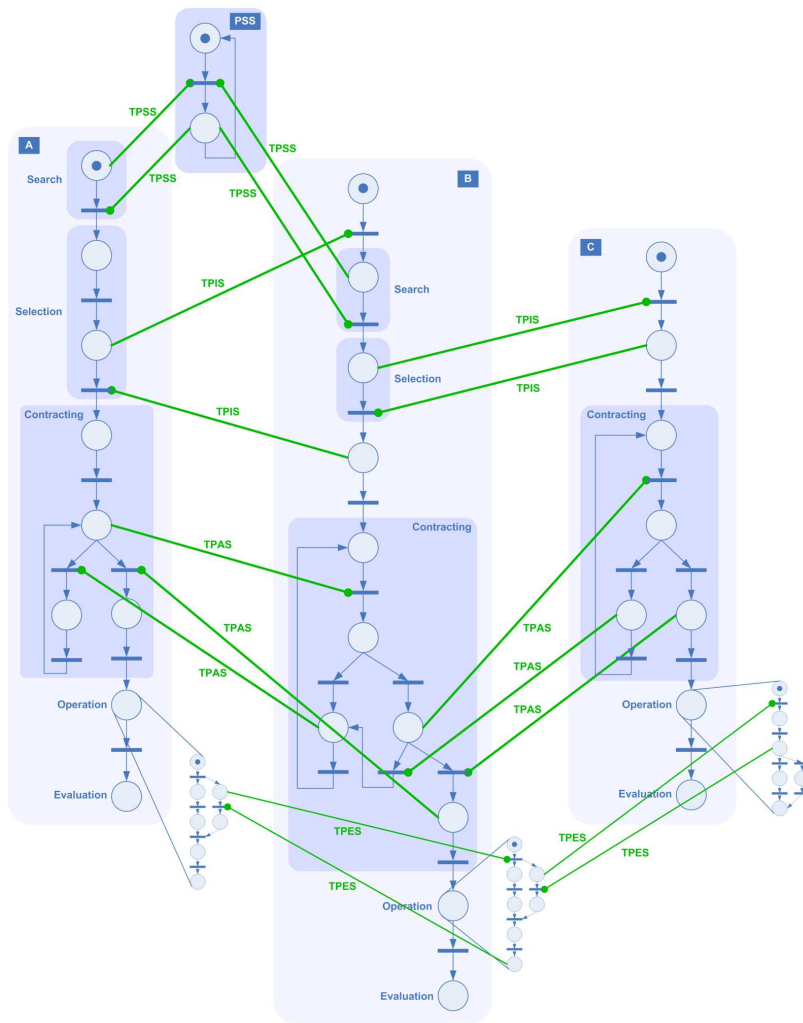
PSS

TPSS

TPSS

TPSS

TPSS

A

Search

Selection

Contracting

Operation

Evaluation

B

Search

Selection

Contracting

Operation

Evaluation

C

Contracting

Operation

Evaluation

TPIS

TPIS

TPIS

TPIS

TPAS

TPAS

TPAS

TPAS

TPAS

TPAS

TPES

TPES

TPES

TPES